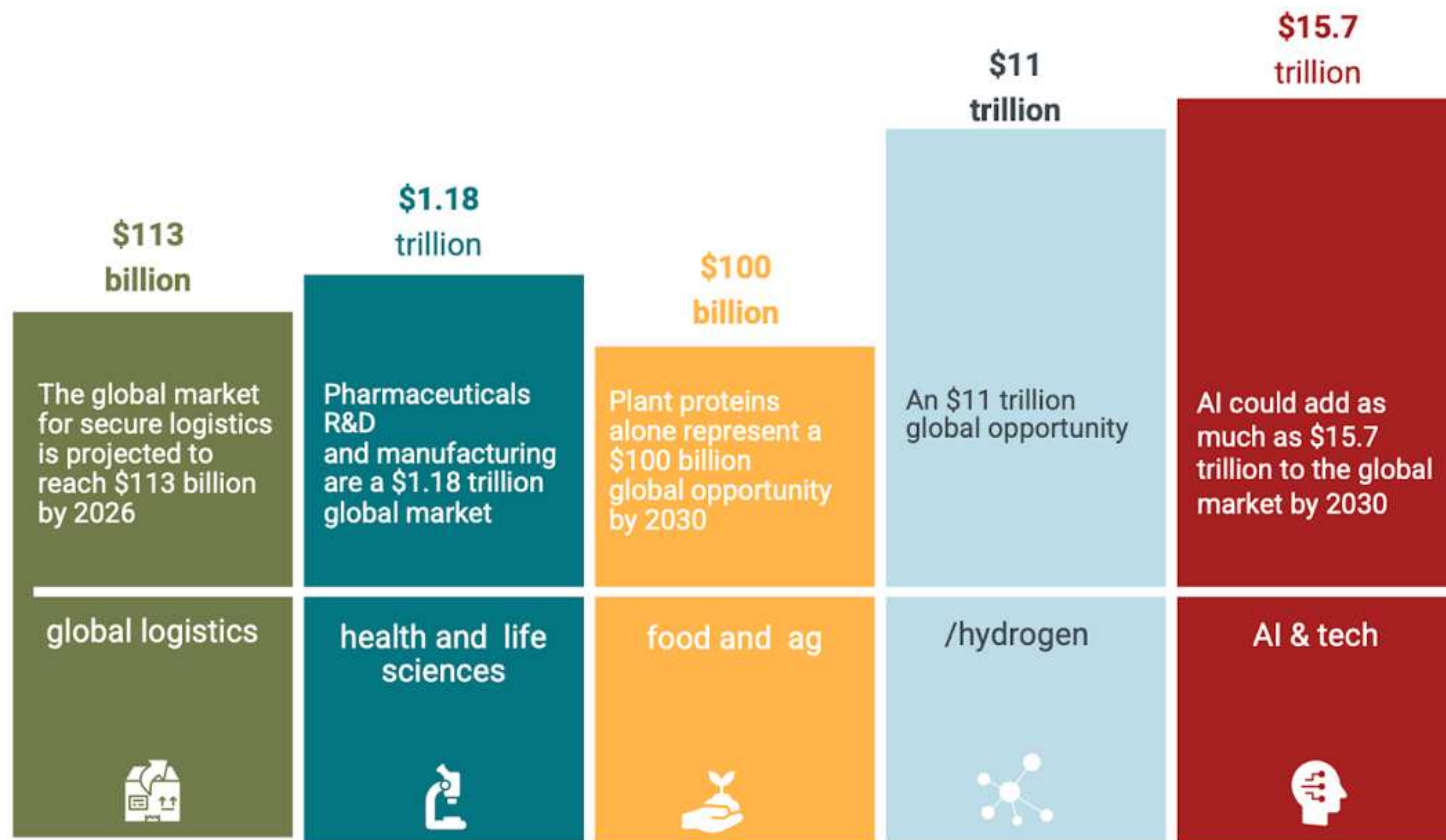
$113 billion

The global market for secure logistics is projected to reach $113 billion by 2026

global logistics

$1.18 trillion

Pharmaceuticals R&D and manufacturing are a $1.18 trillion global market

health and life sciences

$100 billion

Plant proteins alone represent a $100 billion global opportunity by 2030

food and ag

$11 trillion

An $11 trillion global opportunity

/hydrogen

$15.7 trillion

AI could add as much as $15.7 trillion to the global market by 2030

AI & tech